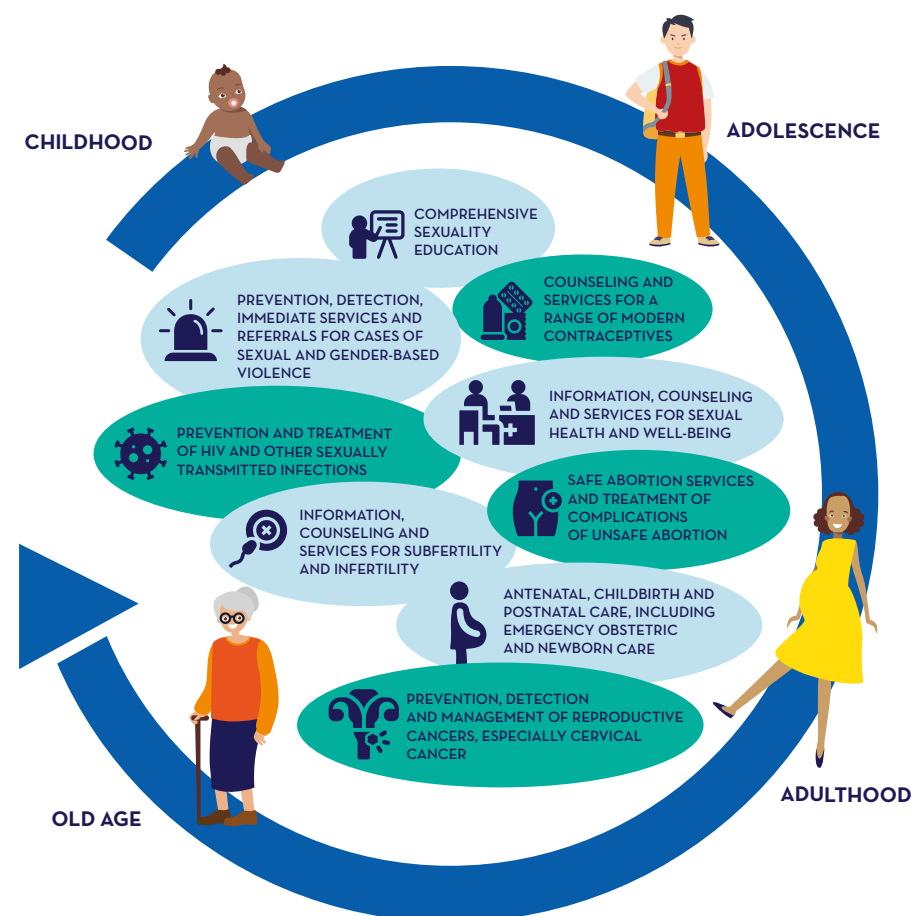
CHILDHOOD

ADOLESCENCE

COMPREHENSIVE SEXUALITY EDUCATION

PREVENTION, DETECTION, IMMEDIATE SERVICES AND REFERRALS FOR CASES OF SEXUAL AND GENDER-BASED VIOLENCE

COUNSELING AND SERVICES FOR A RANGE OF MODERN CONTRACEPTIVES

INFORMATION, COUNSELING AND SERVICES FOR SEXUAL HEALTH AND WELL-BEING

PREVENTION AND TREATMENT OF HIV AND OTHER SEXUALLY TRANSMITTED INFECTIONS

SAFE ABORTION SERVICES AND TREATMENT OF COMPLICATIONS OF UNSAFE ABORTION

INFORMATION, COUNSELING AND SERVICES FOR SUBFERTILITY AND INFERTILITY

ANTENATAL, CHILDBIRTH AND POSTNATAL CARE, INCLUDING EMERGENCY OBSTETRIC AND NEWBORN CARE

PREVENTION, DETECTION AND MANAGEMENT OF REPRODUCTIVE CANCERS, ESPECIALLY CERVICAL CANCER

OLD AGE

ADULTHOOD